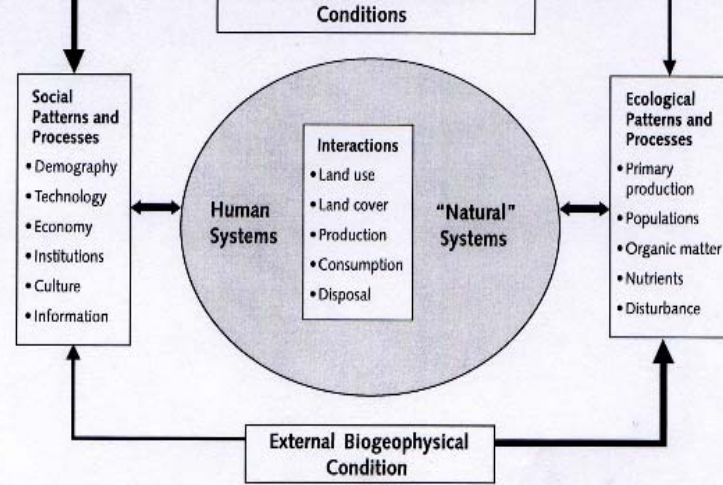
Conditions

Social Patterns and Processes
• Demography
• Technology
• Economy
• Institutions
• Culture
• Information

Human Systems

Interactions
• Land use
• Land cover
• Production
• Consumption
• Disposal

"Natural" Systems

Ecological Patterns and Processes
• Primary production
• Populations
• Organic matter
• Nutrients
• Disturbance

External Biogeophysical Condition